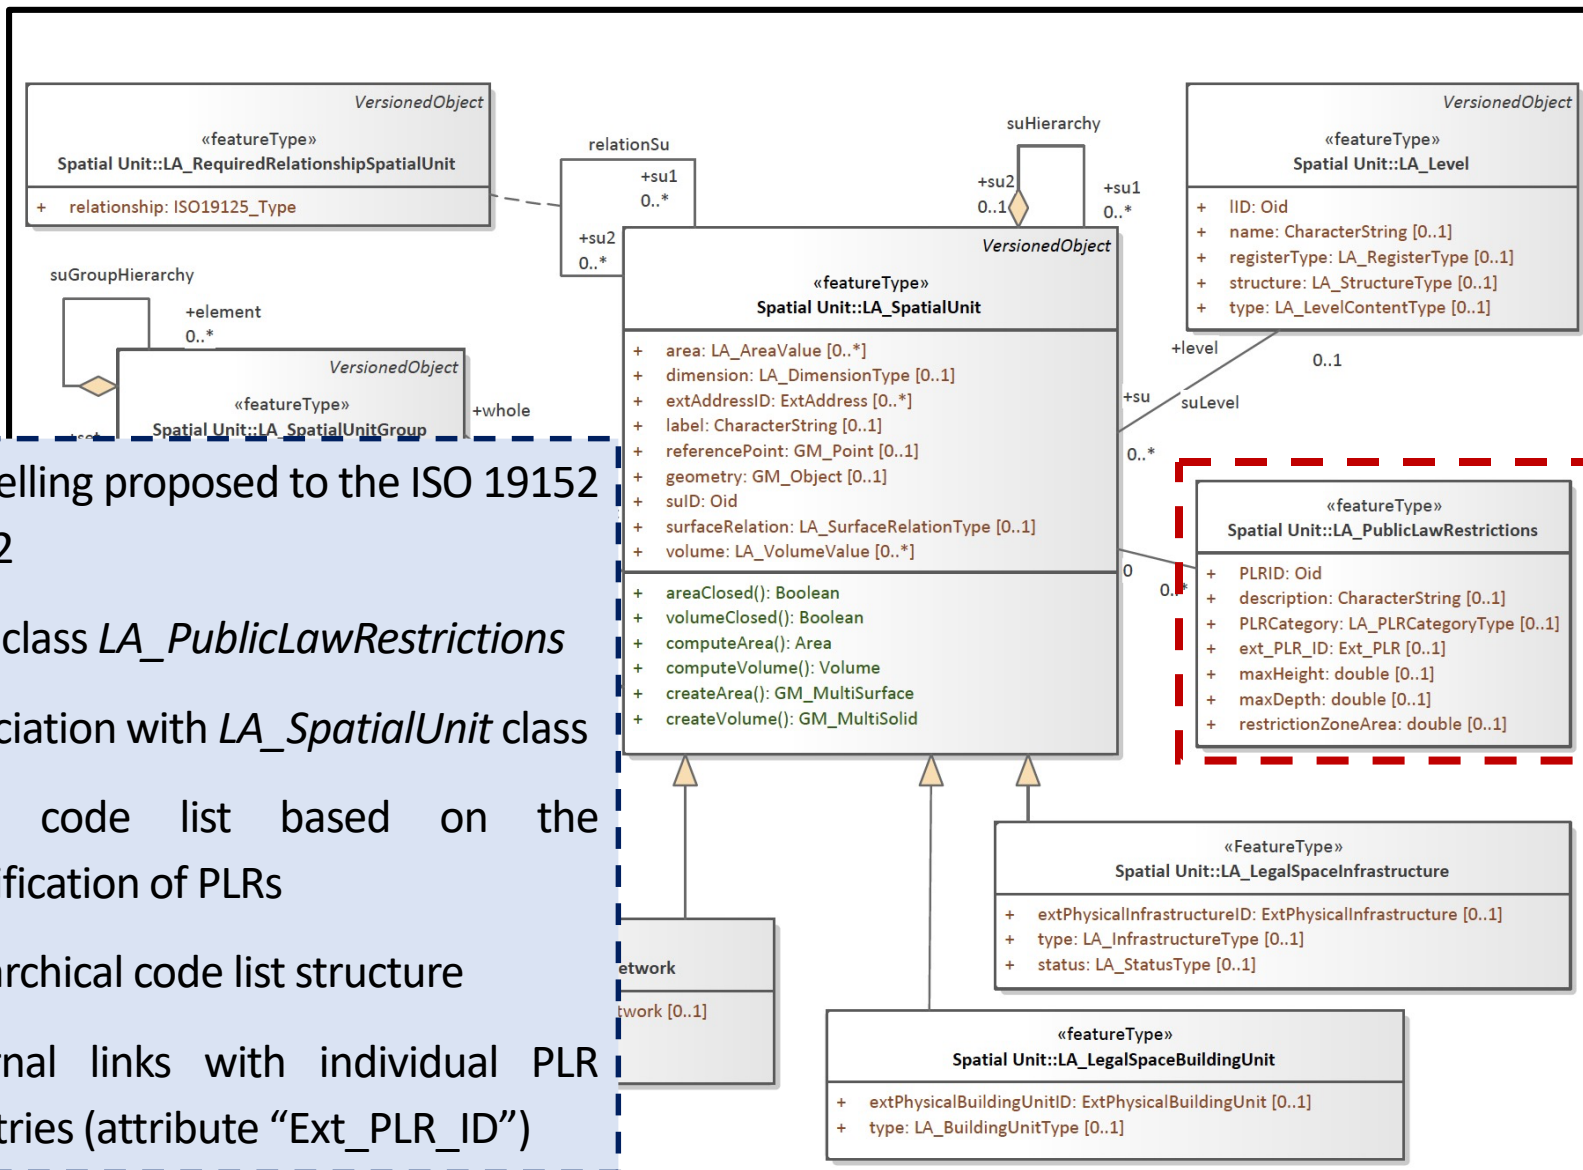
VersionedObject
«featureType»
Spatial Unit::LA_RequiredRelationshipSpatialUnit
+ relationship: ISO19125_Type

relationSu
+su1
0..*
+su2
0..*

suHierarchy
+su2
0..1
+su1
0..*

VersionedObject
«featureType»
Spatial Unit::LA_Level
+ lID: Oid
+ name: CharacterString [0..1]
+ registerType: LA_RegisterType [0..1]
+ structure: LA_StructureType [0..1]
+ type: LA_LevelContentType [0..1]

suGroupHierarchy
+element
0..*
VersionedObject
«featureType»
Spatial Unit::LA_SpatialUnitGroup
+whole
+set

VersionedObject
«featureType»
Spatial Unit::LA_SpatialUnit
+ area: LA_AreaValue [0..*]
+ dimension: LA_DimensionType [0..1]
+ extAddressID: ExtAddress [0..*]
+ label: CharacterString [0..1]
+ referencePoint: GM_Point [0..1]
+ geometry: GM_Object [0..1]
+ suID: Oid
+ surfaceRelation: LA_SurfaceRelationType [0..1]
+ volume: LA_VolumeValue [0..*]
+ areaClosed(): Boolean
+ volumeClosed(): Boolean
+ computeArea(): Area
+ computeVolume(): Volume
+ createArea(): GM_MultiSurface
+ createVolume(): GM_MultiSolid

+level
0..1
+su
suLevel
0..*
0
0..*

«featureType»
Spatial Unit::LA_PublicLawRestrictions
+ PLRID: Oid
+ description: CharacterString [0..1]
+ PLRCategory: LA_PLRCategoryType [0..1]
+ ext_PLR_ID: Ext_PLR [0..1]
+ maxHeight: double [0..1]
+ maxDepth: double [0..1]
+ restrictionZoneArea: double [0..1]

elling proposed to the ISO 19152
2

class *LA_PublicLawRestrictions*

ciation with *LA_SpatialUnit* class

code list based on the
fication of PLRs

archical code list structure

rnal links with individual PLR
tries (attribute “Ext_PLR_ID”)

etwork
twork [0..1]

«FeatureType»
Spatial Unit::LA_LegalSpaceInfrastructure
+ extPhysicalInfrastructureID: ExtPhysicalInfrastructure [0..1]
+ type: LA_InfrastructureType [0..1]
+ status: LA_StatusType [0..1]

«featureType»
Spatial Unit::LA_LegalSpaceBuildingUnit
+ extPhysicalBuildingUnitID: ExtPhysicalBuildingUnit [0..1]
+ type: LA_BuildingUnitType [0..1]